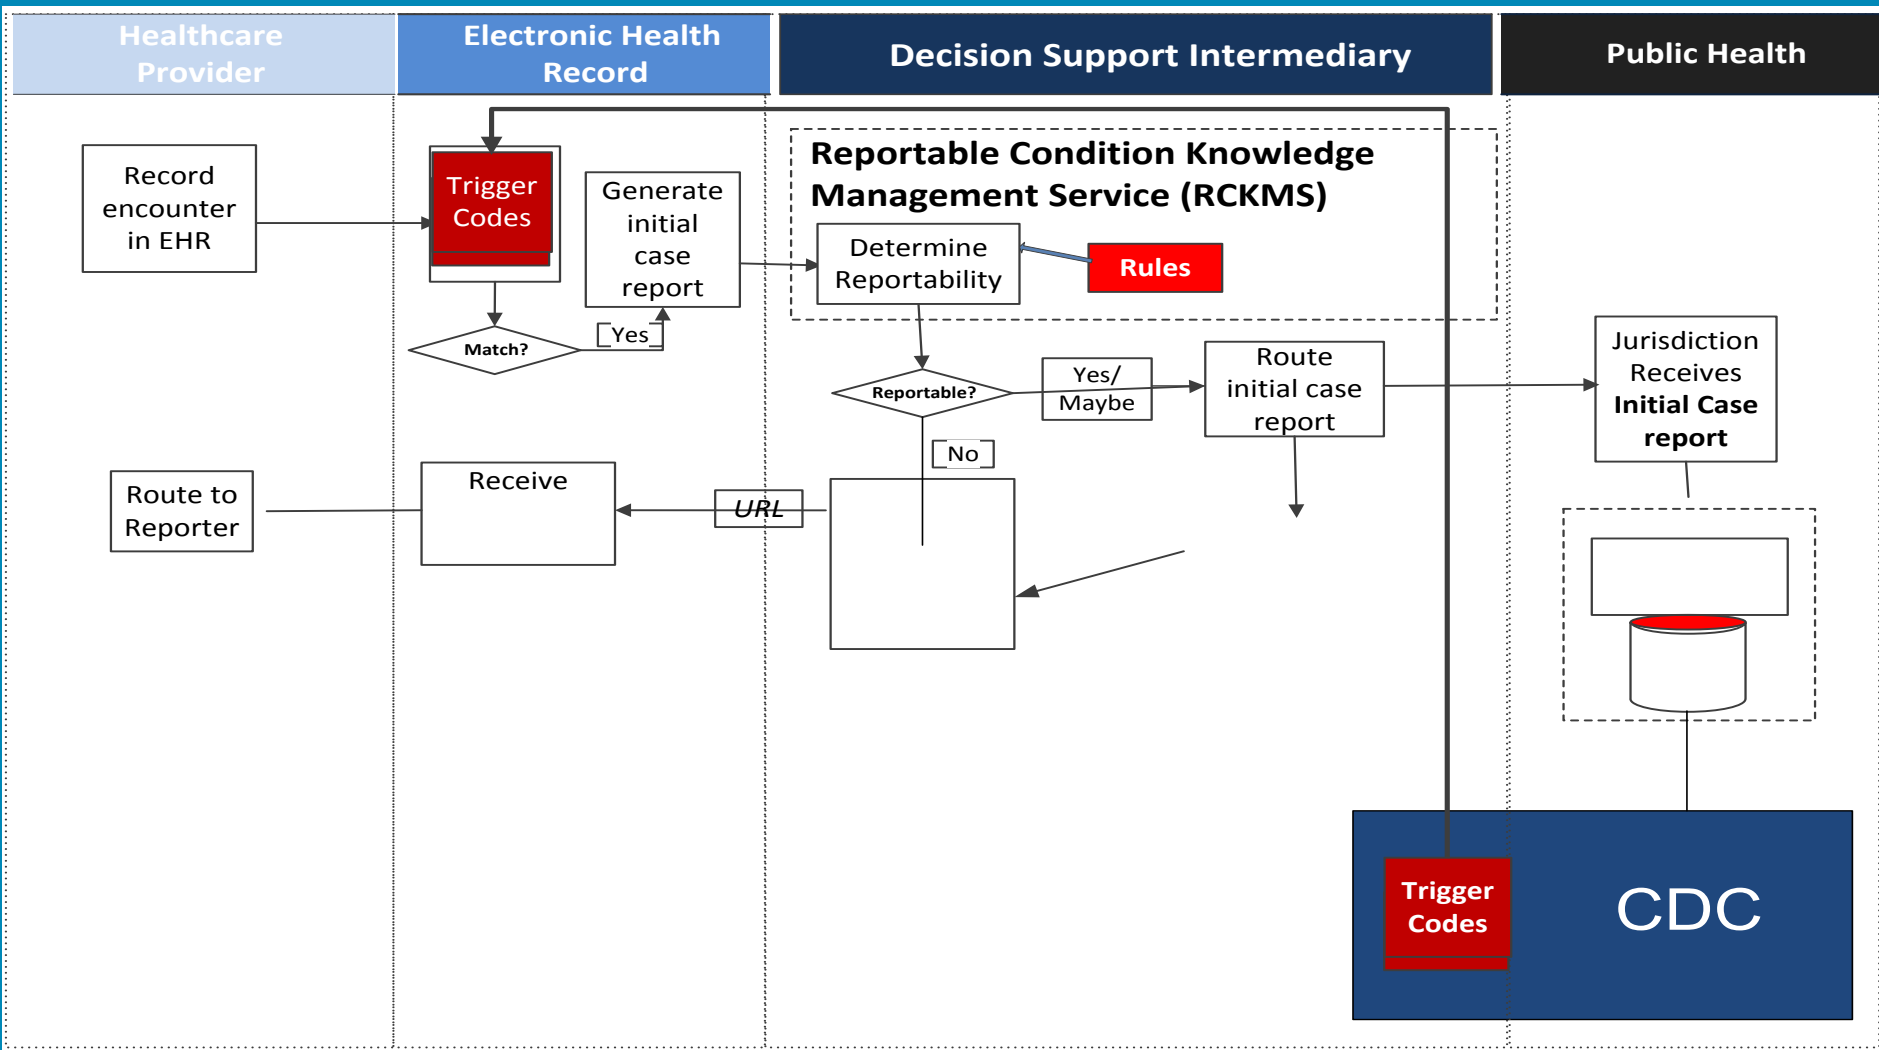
Healthcare Provider

Electronic Health Record

Decision Support Intermediary

Public Health

Record encounter in EHR

Trigger Codes

Generate initial case report

Reportable Condition Knowledge Management Service (RCKMS)

Determine Reportability

Rules

Match?

Yes

Reportable?

Yes/ Maybe

Route initial case report

Jurisdiction Receives Initial Case report

No

Route to Reporter

Receive

URL

Trigger Codes

CDC